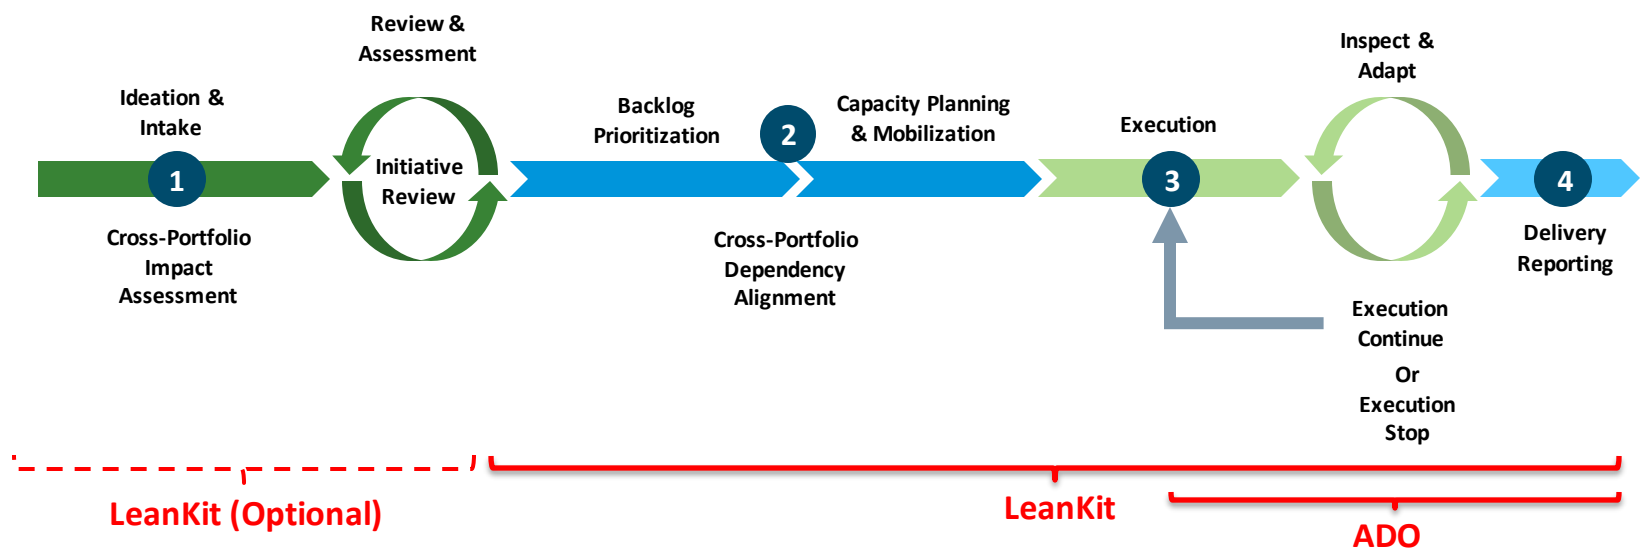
Review & Assessment

Ideation & Intake

1

Initiative Review

Cross-Portfolio Impact Assessment

Backlog Prioritization

2

Capacity Planning & Mobilization

Cross-Portfolio Dependency Alignment

Execution

3

Inspect & Adapt

4

Delivery Reporting

Execution Continue

Or

Execution Stop

LeanKit (Optional)

LeanKit

ADO